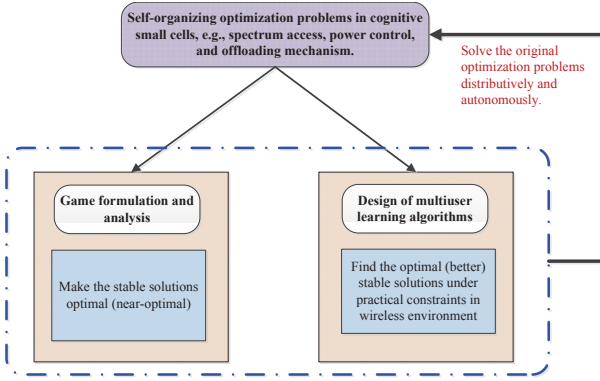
Self-organizing optimization problems in cognitive small cells, e.g., spectrum access, power control, and offloading mechanism.

Solve the original optimization problems distributively and autonomously.

Game formulation and analysis

Make the stable solutions optimal (near-optimal)

Design of multiuser learning algorithms

Find the optimal (better) stable solutions under practical constraints in wireless environment